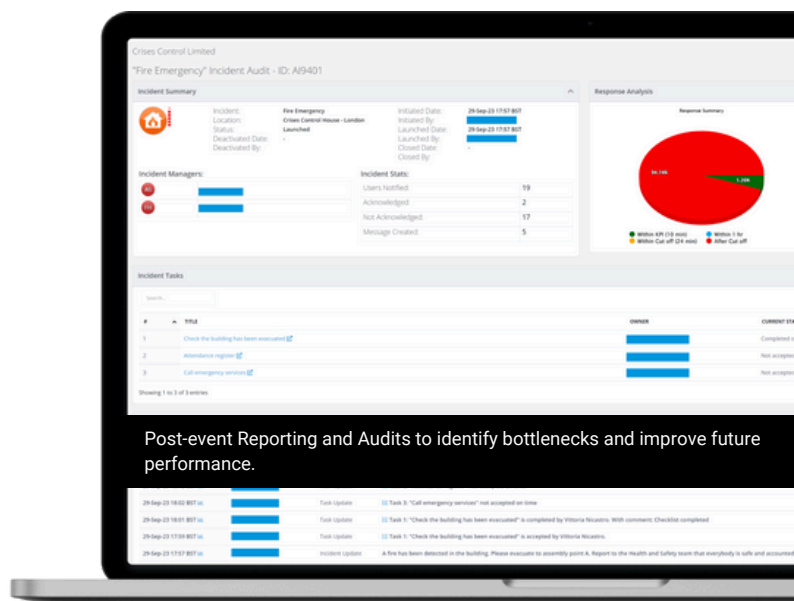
Crises Control Limited

"Fire Emergency" Incident Audit - ID: AI9401

Incident Summary

Incident: Fire Emergency
Location: Crises Control House - London
Status: Launched
Deactivated Date: -
Deactivated By:

Initiated Date: 29-Sep-23 17:57 BST
Initiated By:
Launched Date: 29-Sep-23 17:57 BST
Launched By:
Closed Date: -
Closed By:

Response Analysis

Response Summary

94.74%
5.26%

Within KPI (10 min) Within 1 hr Within Cut off (24 min) After Cut off

Incident Managers:

AG
DV

Incident Stats:

| Users Notified: | 19 |
|---|---|
| Acknowledged: | 2 |
| Not Acknowledged: | 17 |
| Message Created: | 5 |

Incident Tasks

Search...

| # | TITLE | OWNER | CURRENT STA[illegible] |
|---|---|---|---|
| 1 | Check the building has been evacuated | | Completed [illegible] |
| 2 | Attendance register | | Not accepte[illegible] |
| 3 | Call emergency services | | Not accepte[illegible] |

Showing 1 to 3 of 3 entries

Post-event Reporting and Audits to identify bottlenecks and improve future performance.

| 29-Sep-23 18:02 BST | | Task Update | Task 3: "Call emergency services" not accepted on time |
|---|---|---|---|
| 29-Sep-23 18:01 BST | | Task Update | Task 1: "Check the building has been evacuated" is completed by Vittoria Nicastro. With comment: Checklist completed |
| 29-Sep-23 17:59 BST | | Task Update | Task 1: "Check the building has been evacuated" is accepted by Vittoria Nicastro. |
| 29-Sep-23 17:57 BST | | Incident Update | A fire has been detected in the building. Please evacuate to assembly point A. Report to the Health and Safety team that everybody is safe and accounted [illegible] |